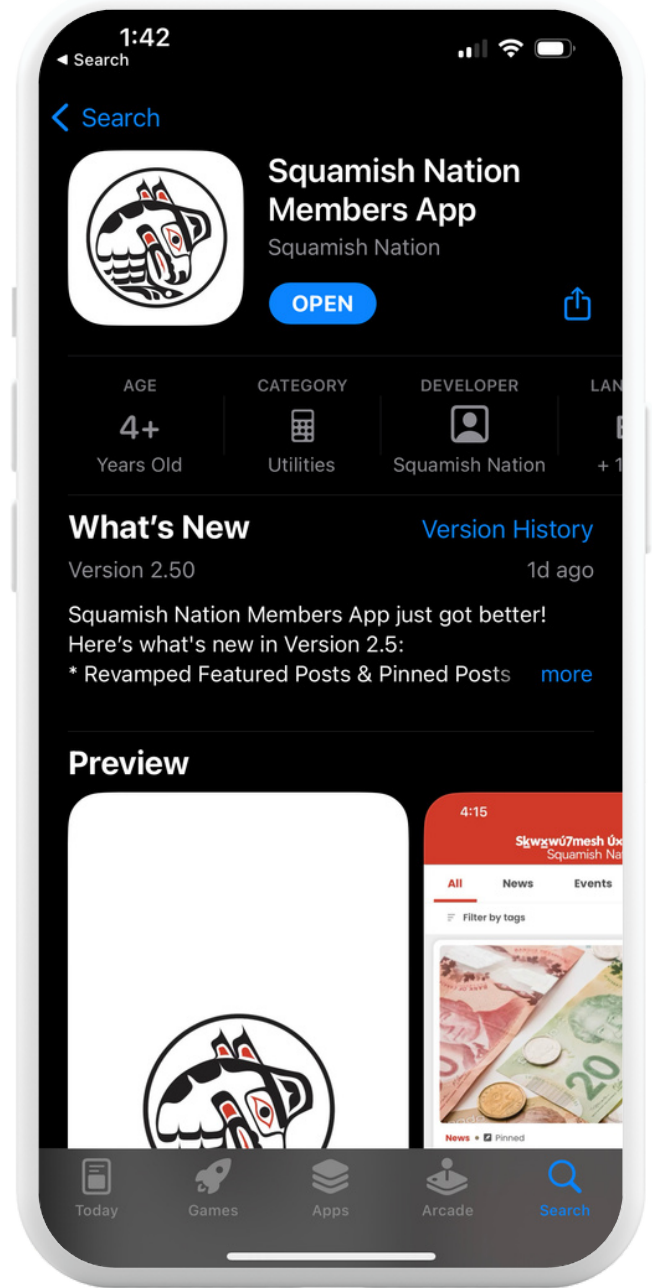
1:42
◂ Search

< Search

Squamish Nation Members App
Squamish Nation

OPEN

AGE
4+
Years Old

CATEGORY
Utilities

DEVELOPER
Squamish Nation

LAN
+ 1

What's New
Version History
Version 2.50
1d ago

Squamish Nation Members App just got better!
Here's what's new in Version 2.5:
* Revamped Featured Posts & Pinned Posts more

Preview

4:15
Sḵwx̱wú7mesh Úx
Squamish Na

All
News
Events

Filter by tags

20

News
Pinned

Today
Games
Apps
Arcade
Search